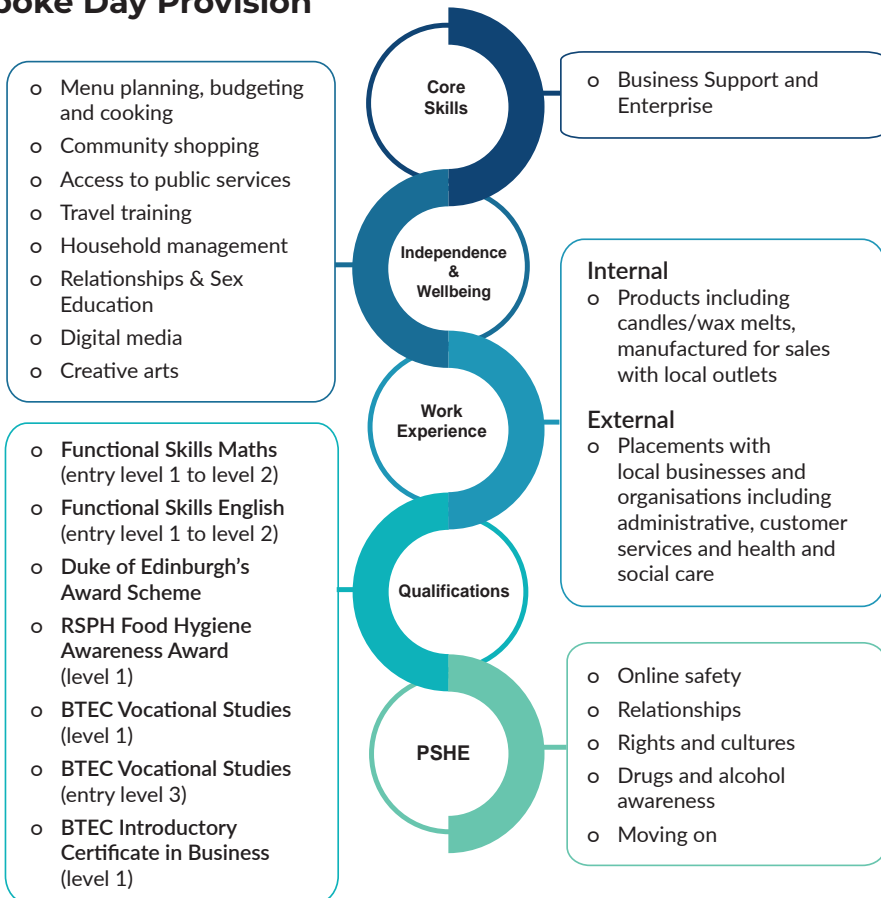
oke Day Provision

Core Skills

o Business Support and Enterprise

o Menu planning, budgeting and cooking
o Community shopping
o Access to public services
o Travel training
o Household management
o Relationships & Sex Education
o Digital media
o Creative arts

Independence & Wellbeing

Internal
o Products including candles/wax melts, manufactured for sales with local outlets

External
o Placements with local businesses and organisations including administrative, customer services and health and social care

Work Experience

o Functional Skills Maths (entry level 1 to level 2)
o Functional Skills English (entry level 1 to level 2)
o Duke of Edinburgh's Award Scheme
o RSPH Food Hygiene Awareness Award (level 1)
o BTEC Vocational Studies (level 1)
o BTEC Vocational Studies (entry level 3)
o BTEC Introductory Certificate in Business (level 1)

Qualifications

PSHE

o Online safety
o Relationships
o Rights and cultures
o Drugs and alcohol awareness
o Moving on